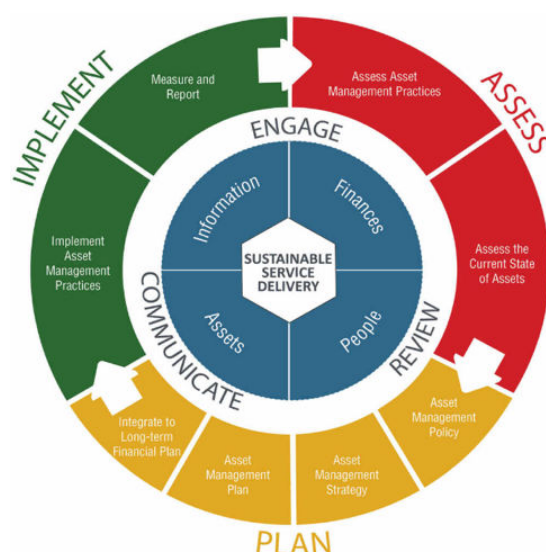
IMPLEMENT

Measure and Report

Implement Asset Management Practices

ASSESS

Assess Asset Management Practices

Assess the Current State of Assets

ENGAGE

Information

Finances

SUSTAINABLE SERVICE DELIVERY

Assets

People

COMMUNICATE

REVIEW

Integrate to Long-term Financial Plan

Asset Management Plan

Asset Management Strategy

Asset Management Policy

PLAN